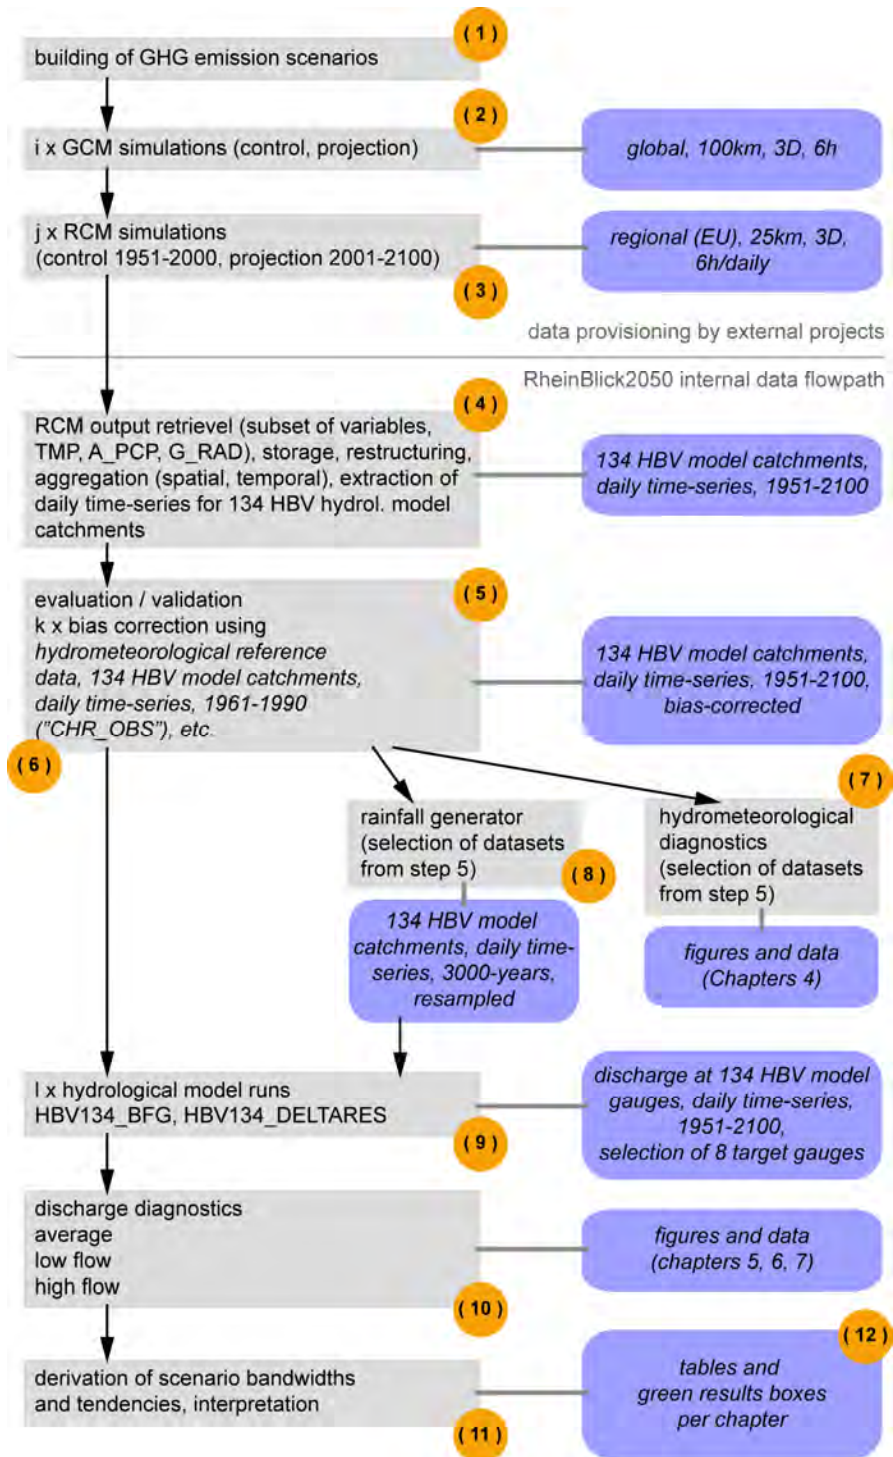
( 1 )
building of GHG emission scenarios

( 2 )
i x GCM simulations (control, projection)

global, 100km, 3D, 6h

j x RCM simulations
(control 1951-2000, projection 2001-2100)
( 3 )

regional (EU), 25km, 3D, 6h/daily

data provisioning by external projects

RheinBlick2050 internal data flowpath

( 4 )
RCM output retrievel (subset of variables, TMP, A_PCP, G_RAD), storage, restructuring, aggregation (spatial, temporal), extraction of daily time-series for 134 HBV hydrol. model catchments

134 HBV model catchments, daily time-series, 1951-2100

( 5 )
evaluation / validation
k x bias correction using
hydrometeorological reference data, 134 HBV model catchments, daily time-series, 1961-1990 ("CHR_OBS"), etc.

134 HBV model catchments, daily time-series, 1951-2100, bias-corrected

( 6 )

( 7 )

rainfall generator
(selection of datasets from step 5)
( 8 )

134 HBV model catchments, daily time-series, 3000-years, resampled

hydrometeorological diagnostics
(selection of datasets from step 5)

figures and data
(Chapters 4)

l x hydrological model runs
HBV134_BFG, HBV134_DELTARES
( 9 )

discharge at 134 HBV model gauges, daily time-series, 1951-2100, selection of 8 target gauges

discharge diagnostics
average
low flow
high flow
( 10 )

figures and data
(chapters 5, 6, 7)

( 12 )
derivation of scenario bandwidths and tendencies, interpretation
( 11 )

tables and
green results boxes
per chapter